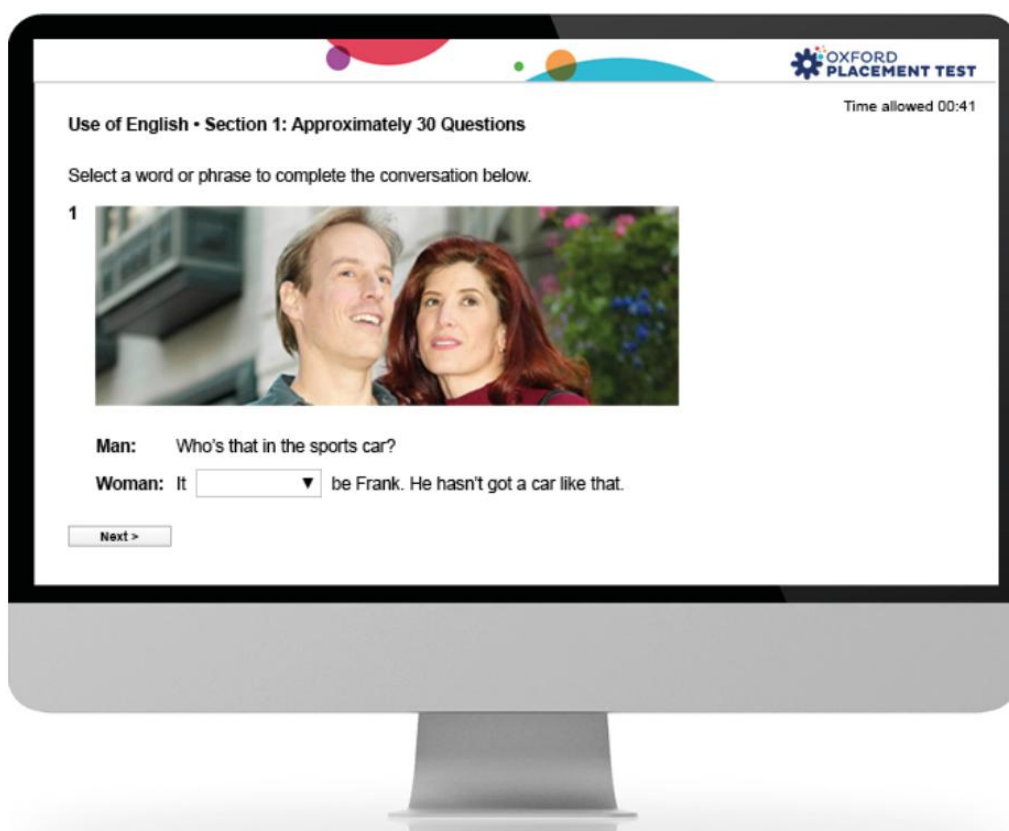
OXFORD PLACEMENT TEST

Time allowed 00:41

Use of English • Section 1: Approximately 30 Questions

Select a word or phrase to complete the conversation below.

1

**Man:** Who's that in the sports car?

**Woman:** It [ ▼ ] be Frank. He hasn't got a car like that.

Next >